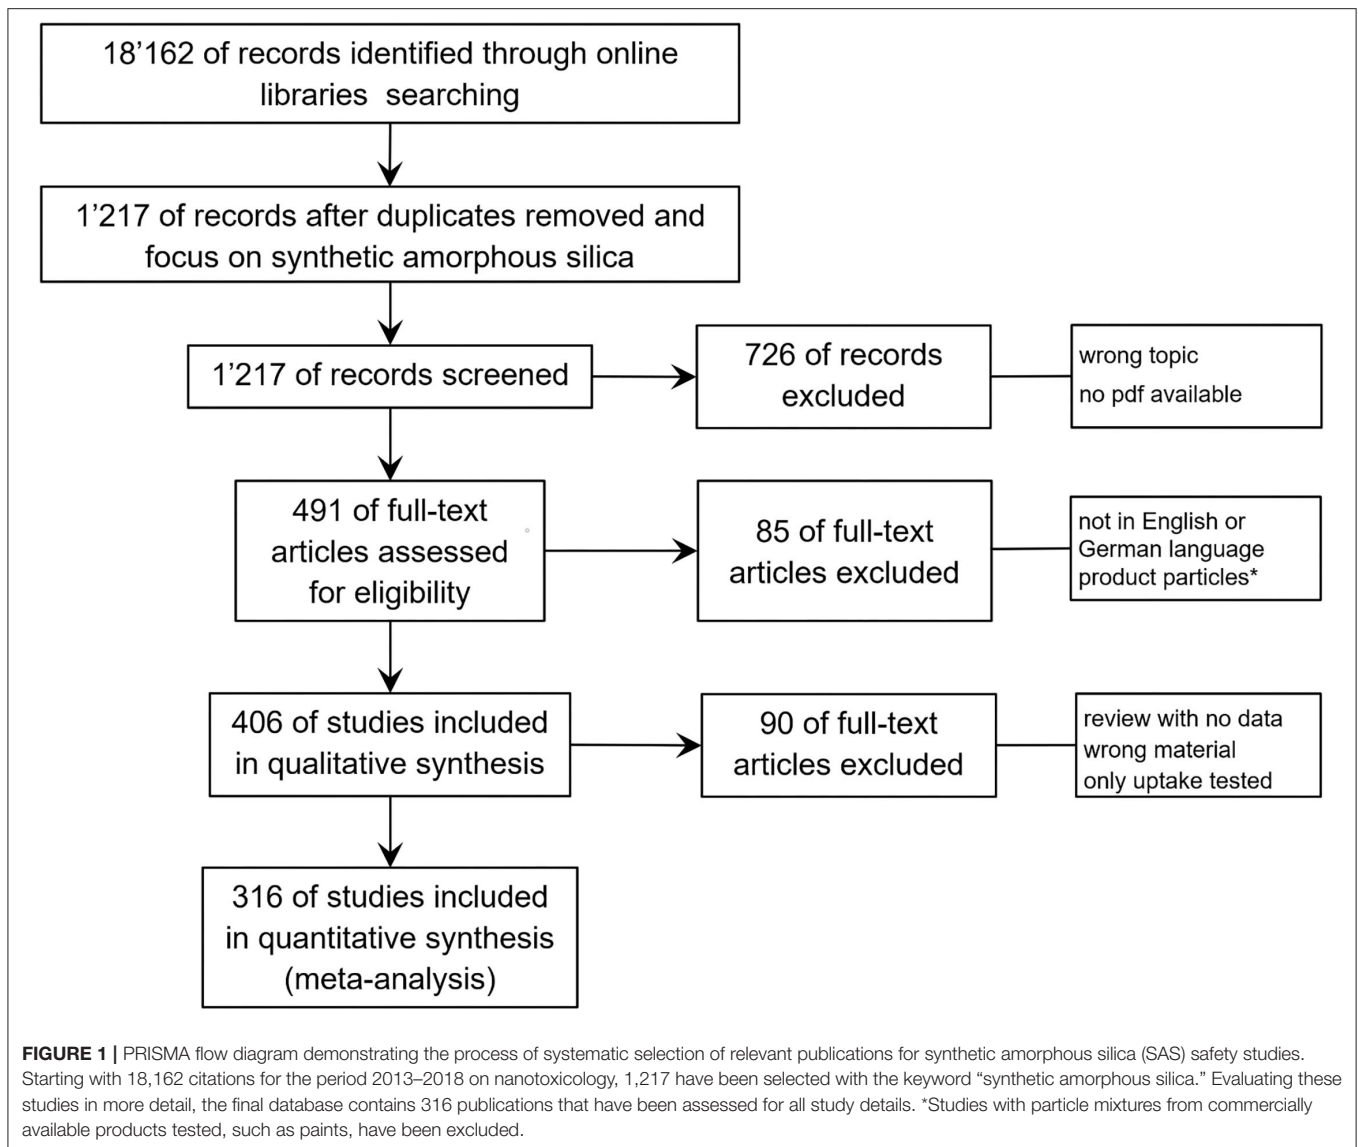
18’162 of records identified through online libraries searching

1’217 of records after duplicates removed and focus on synthetic amorphous silica

1’217 of records screened

726 of records excluded

wrong topic
no pdf available

491 of full-text articles assessed for eligibility

85 of full-text articles excluded

not in English or German language
product particles*

406 of studies included in qualitative synthesis

90 of full-text articles excluded

review with no data
wrong material
only uptake tested

316 of studies included in quantitative synthesis (meta-analysis)

**FIGURE 1 |** PRISMA flow diagram demonstrating the process of systematic selection of relevant publications for synthetic amorphous silica (SAS) safety studies. Starting with 18,162 citations for the period 2013–2018 on nanotoxicology, 1,217 have been selected with the keyword “synthetic amorphous silica.” Evaluating these studies in more detail, the final database contains 316 publications that have been assessed for all study details. *Studies with particle mixtures from commercially available products tested, such as paints, have been excluded.